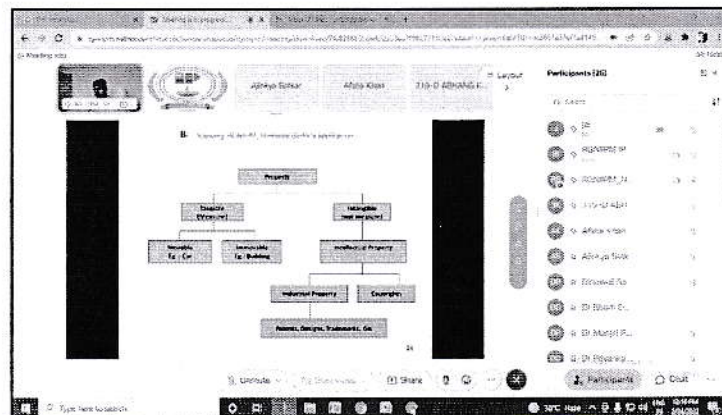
Afreya Sonar

Afsha Khan

T10-D ABHANG

Layout

Participants (26)

B. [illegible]

Property

Tangible (Physical)

Intangible (not physical)

Movable Eg.: Car

Immovable Eg.: Building

Intellectual Property

Industrial Property

Copyrights

Patents, Designs, Trademarks, GIs

24

Afsha Khan

Afreya Sonar

Dr Bisen

Dr Manjiri

Dr Priyanka

Unmute

Share

Participants

Chat

Type here to search